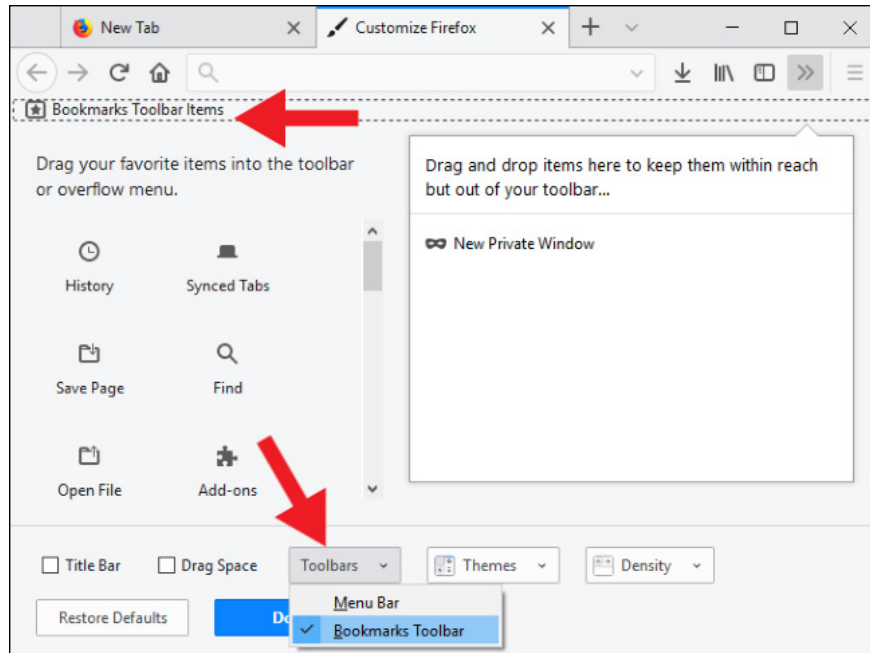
New Tab

Customize Firefox

Bookmarks Toolbar Items

Drag your favorite items into the toolbar or overflow menu.

History

Synced Tabs

Save Page

Find

Open File

Add-ons

Drag and drop items here to keep them within reach but out of your toolbar…

New Private Window

Title Bar

Drag Space

Toolbars

Themes

Density

Restore Defaults

Do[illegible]

Menu Bar

Bookmarks Toolbar